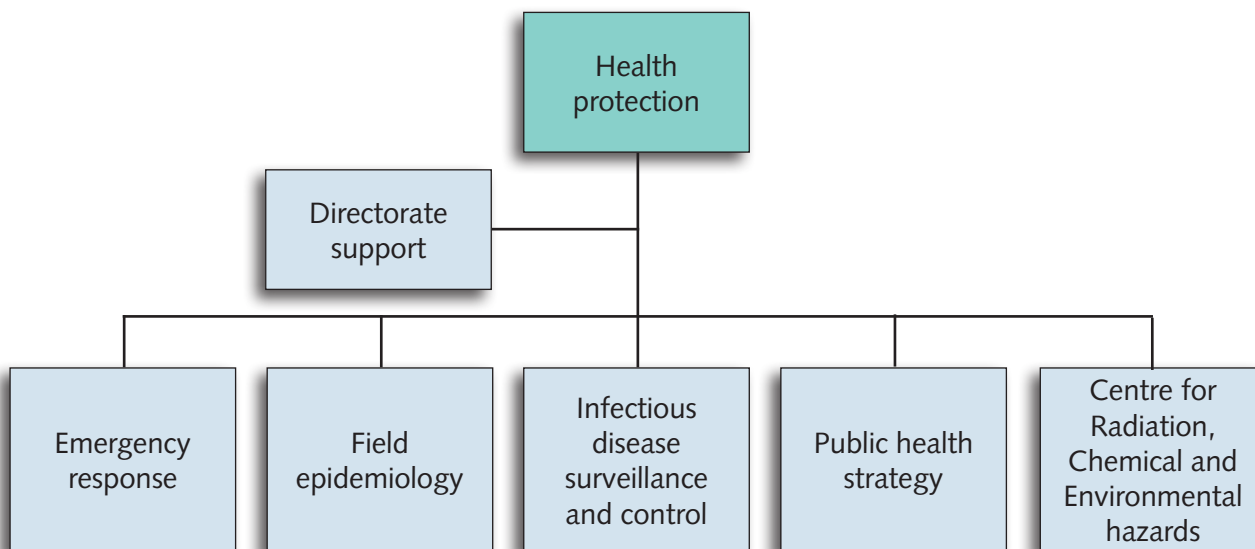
Health protection

Directorate support

Emergency response

Field epidemiology

Infectious disease surveillance and control

Public health strategy

Centre for Radiation, Chemical and Environmental hazards